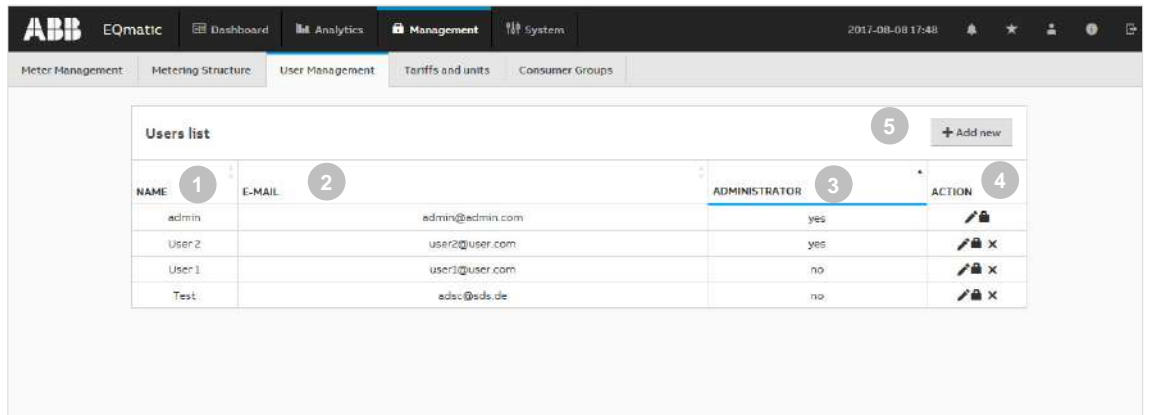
ABB EQmatic Dashboard Analytics Management System 2017-08-08 17:48

Meter Management Metering Structure User Management Tariffs and units Consumer Groups

Users list

5 + Add new

| NAME 1 | E-MAIL 2 | ADMINISTRATOR 3 | ACTION 4 |
|---|---|---|---|
| admin | admin@admin.com | yes | |
| User 2 | user2@user.com | yes | × |
| User 1 | user1@user.com | no | × |
| Test | adsc@sds.de | no | × |